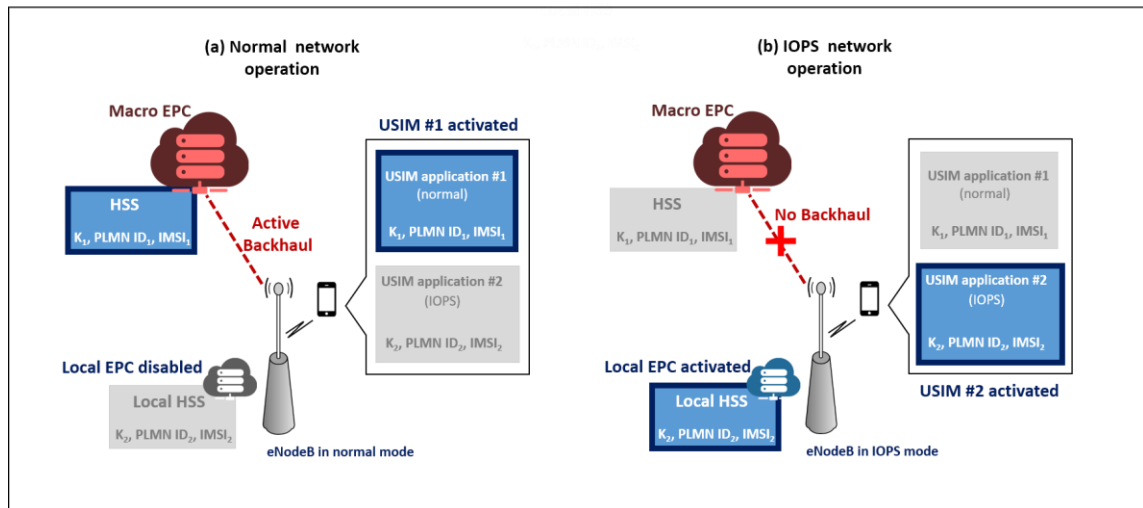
(a) Normal network operation

Macro EPC

HSS
$K_1$, PLMN $ID_1$, $IMSI_1$

Active Backhaul

USIM #1 activated

USIM application #1 (normal)
$K_1$, PLMN $ID_1$, $IMSI_1$

USIM application #2 (IOPS)
$K_2$, PLMN $ID_2$, $IMSI_2$

Local EPC disabled

Local HSS
$K_2$, PLMN $ID_2$, $IMSI_2$

eNodeB in normal mode

(b) IOPS network operation

Macro EPC

HSS
$K_1$, PLMN $ID_1$, $IMSI_1$

No Backhaul

USIM application #1 (normal)
$K_1$, PLMN $ID_1$, $IMSI_1$

USIM application #2 (IOPS)
$K_2$, PLMN $ID_2$, $IMSI_2$

Local EPC activated

Local HSS
$K_2$, PLMN $ID_2$, $IMSI_2$

USIM #2 activated

eNodeB in IOPS mode